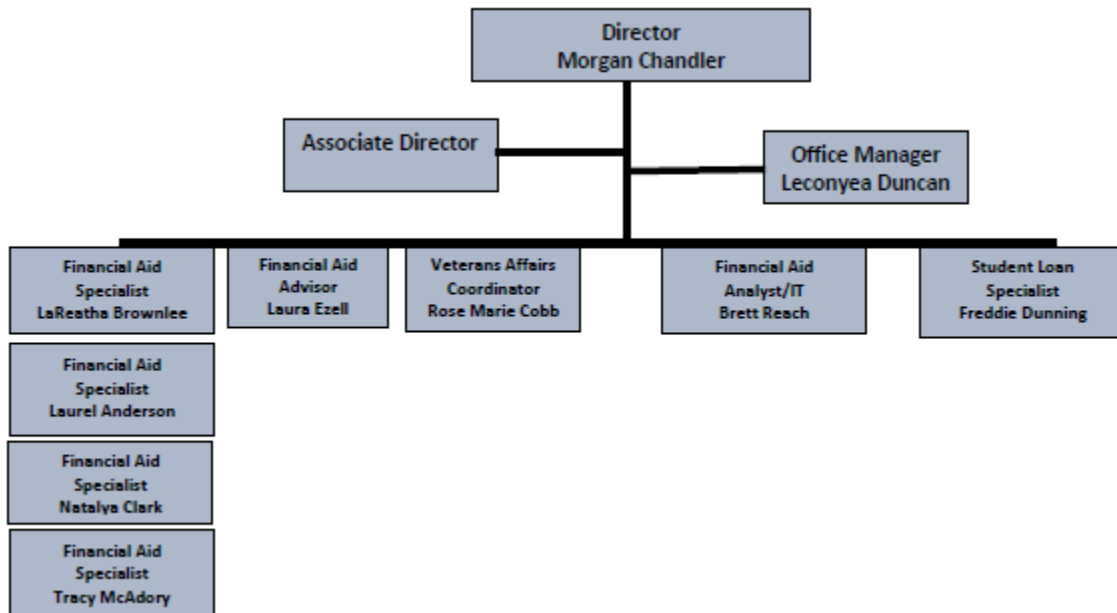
Director
Morgan Chandler

Associate Director

Office Manager
Leconyea Duncan

Financial Aid
Specialist
LaReatha Brownlee

Financial Aid
Advisor
Laura Ezell

Veterans Affairs
Coordinator
Rose Marie Cobb

Financial Aid
Analyst/IT
Brett Reach

Student Loan
Specialist
Freddie Dunning

Financial Aid
Specialist
Laurel Anderson

Financial Aid
Specialist
Natalya Clark

Financial Aid
Specialist
Tracy McAdory